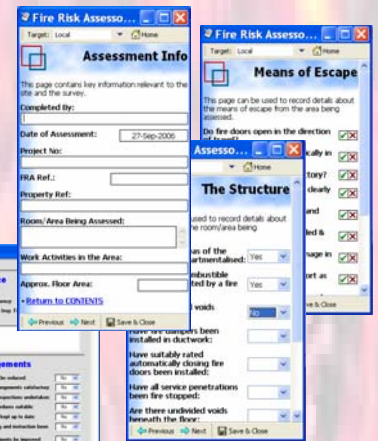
Fire Risk Assesso...
Target: Local
Home
Assessment Info
This page contains key information relevant to the site and the survey.
Completed By:
Date of Assessment: 27-Sep-2006
Project No:
FRA Ref.:
Property Ref:
Room/Area Being Assessed:
Work Activities in the Area:
Approx. Floor Area:
• Return to CONTENTS
Previous
Next
Save & Close

Fire Risk Assesso...
Target: Local
Home
Means of Escape
This page can be used to record details about the means of escape from the area being assessed.
Do fire doors open in the direction of travel?
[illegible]ically in
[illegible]tory?
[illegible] clearly
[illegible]and
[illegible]ed &
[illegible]nage in
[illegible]rt as

Assesso...
Home
The Structure
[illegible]sed to record details about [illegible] room/area being
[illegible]s of the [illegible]artmentalised: Yes
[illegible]mbustible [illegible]ted by a fire Yes
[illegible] voids No
Have any dampers been installed in ductwork?
Have suitably rated automatically closing fire doors been installed:
Have all service penetrations been fire stopped:
Are there undivided voids beneath the floor:
Previous
Next
Save & Close

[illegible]ements